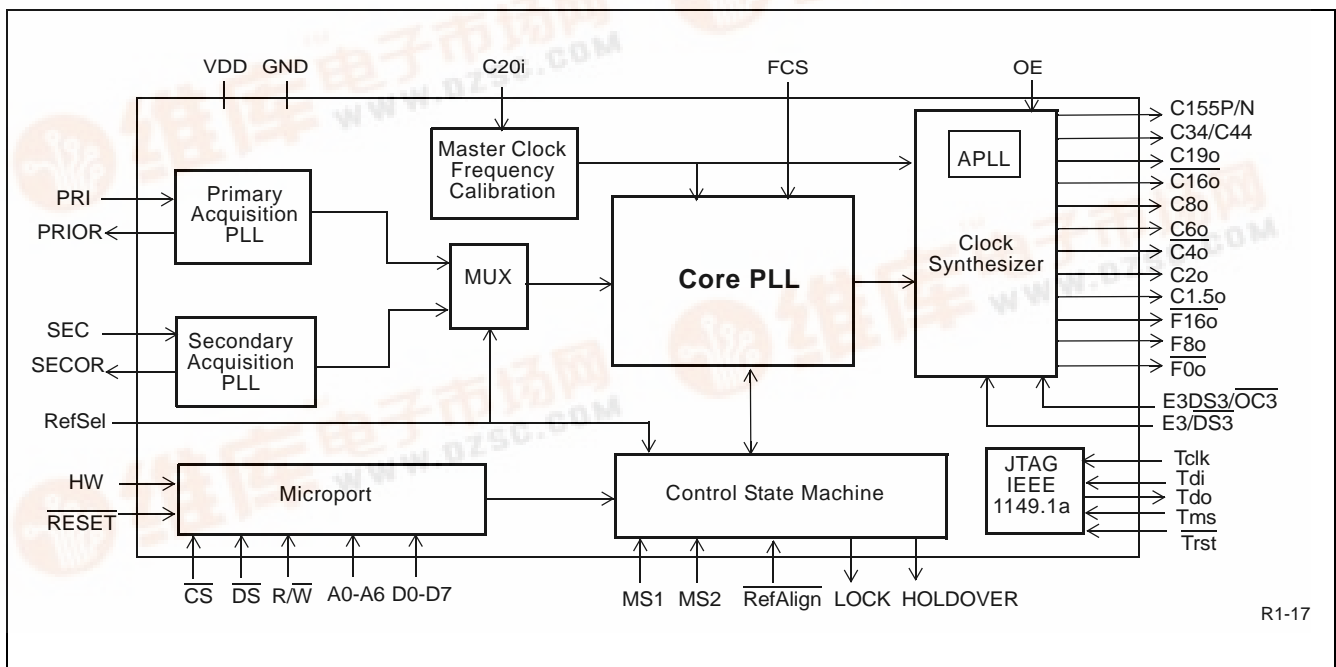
VDD GND C20i FCS OE

C155P/N
C34/C44
$\overline{C19o}$
$\overline{C16o}$
C8o
$\overline{C6o}$
$\overline{C4o}$
C2o
$\overline{C1.5o}$
$\overline{F16o}$
F8o
$\overline{F0o}$

Master Clock Frequency Calibration

APLL

Clock Synthesizer

PRI
PRIOR

Primary Acquisition PLL

MUX

Core PLL

SEC
SECOR

Secondary Acquisition PLL

E3DS3/$\overline{OC3}$
E3/$\overline{DS3}$

RefSel

HW
$\overline{RESET}$

Microport

Control State Machine

JTAG IEEE 1149.1a

Tclk
Tdi
Tdo
Tms
$\overline{Trst}$

$\overline{CS}$ $\overline{DS}$ R/$\overline{W}$ A0-A6 D0-D7

MS1 MS2 $\overline{RefAlign}$ LOCK HOLDOVER

R1-17

www.dzsc.com